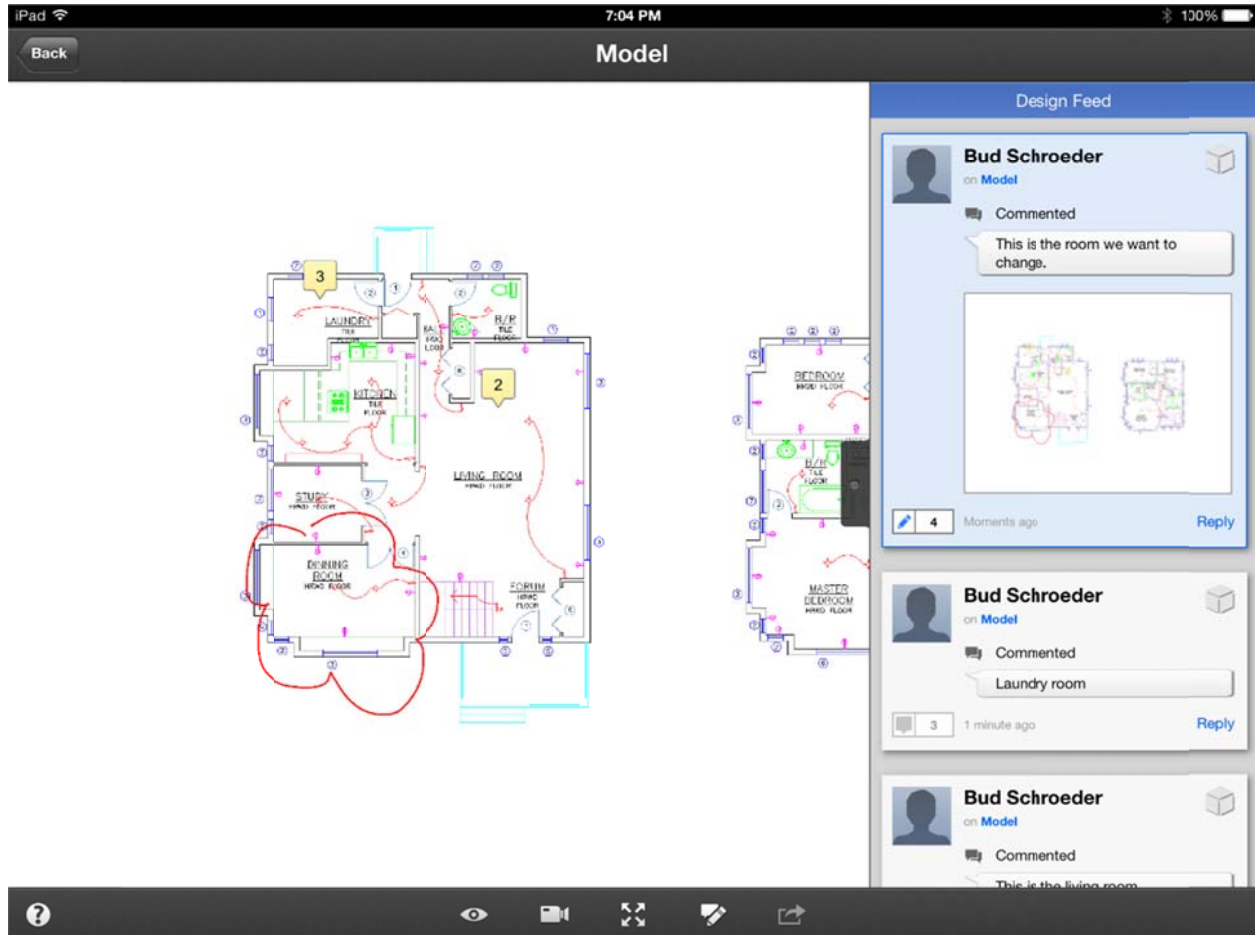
iPad 7:04 PM 100%

Back

Model

3

LAUNDRY
TILE FLOOR

B/R
TILE FLOOR

2

KITCHEN
TILE FLOOR

LIVING ROOM
HARD FLOOR

STUDY
HARD FLOOR

DINING ROOM
HARD FLOOR

FORUM
HARD FLOOR

BEDROOM
HARD FLOOR

B/R
TILE FLOOR

MASTER BEDROOM
HARD FLOOR

Design Feed

Bud Schroeder
on Model
Commented
This is the room we want to change.
4
Moments ago
Reply

Bud Schroeder
on Model
Commented
Laundry room
3
1 minute ago
Reply

Bud Schroeder
on Model
Commented
This is the living room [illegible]